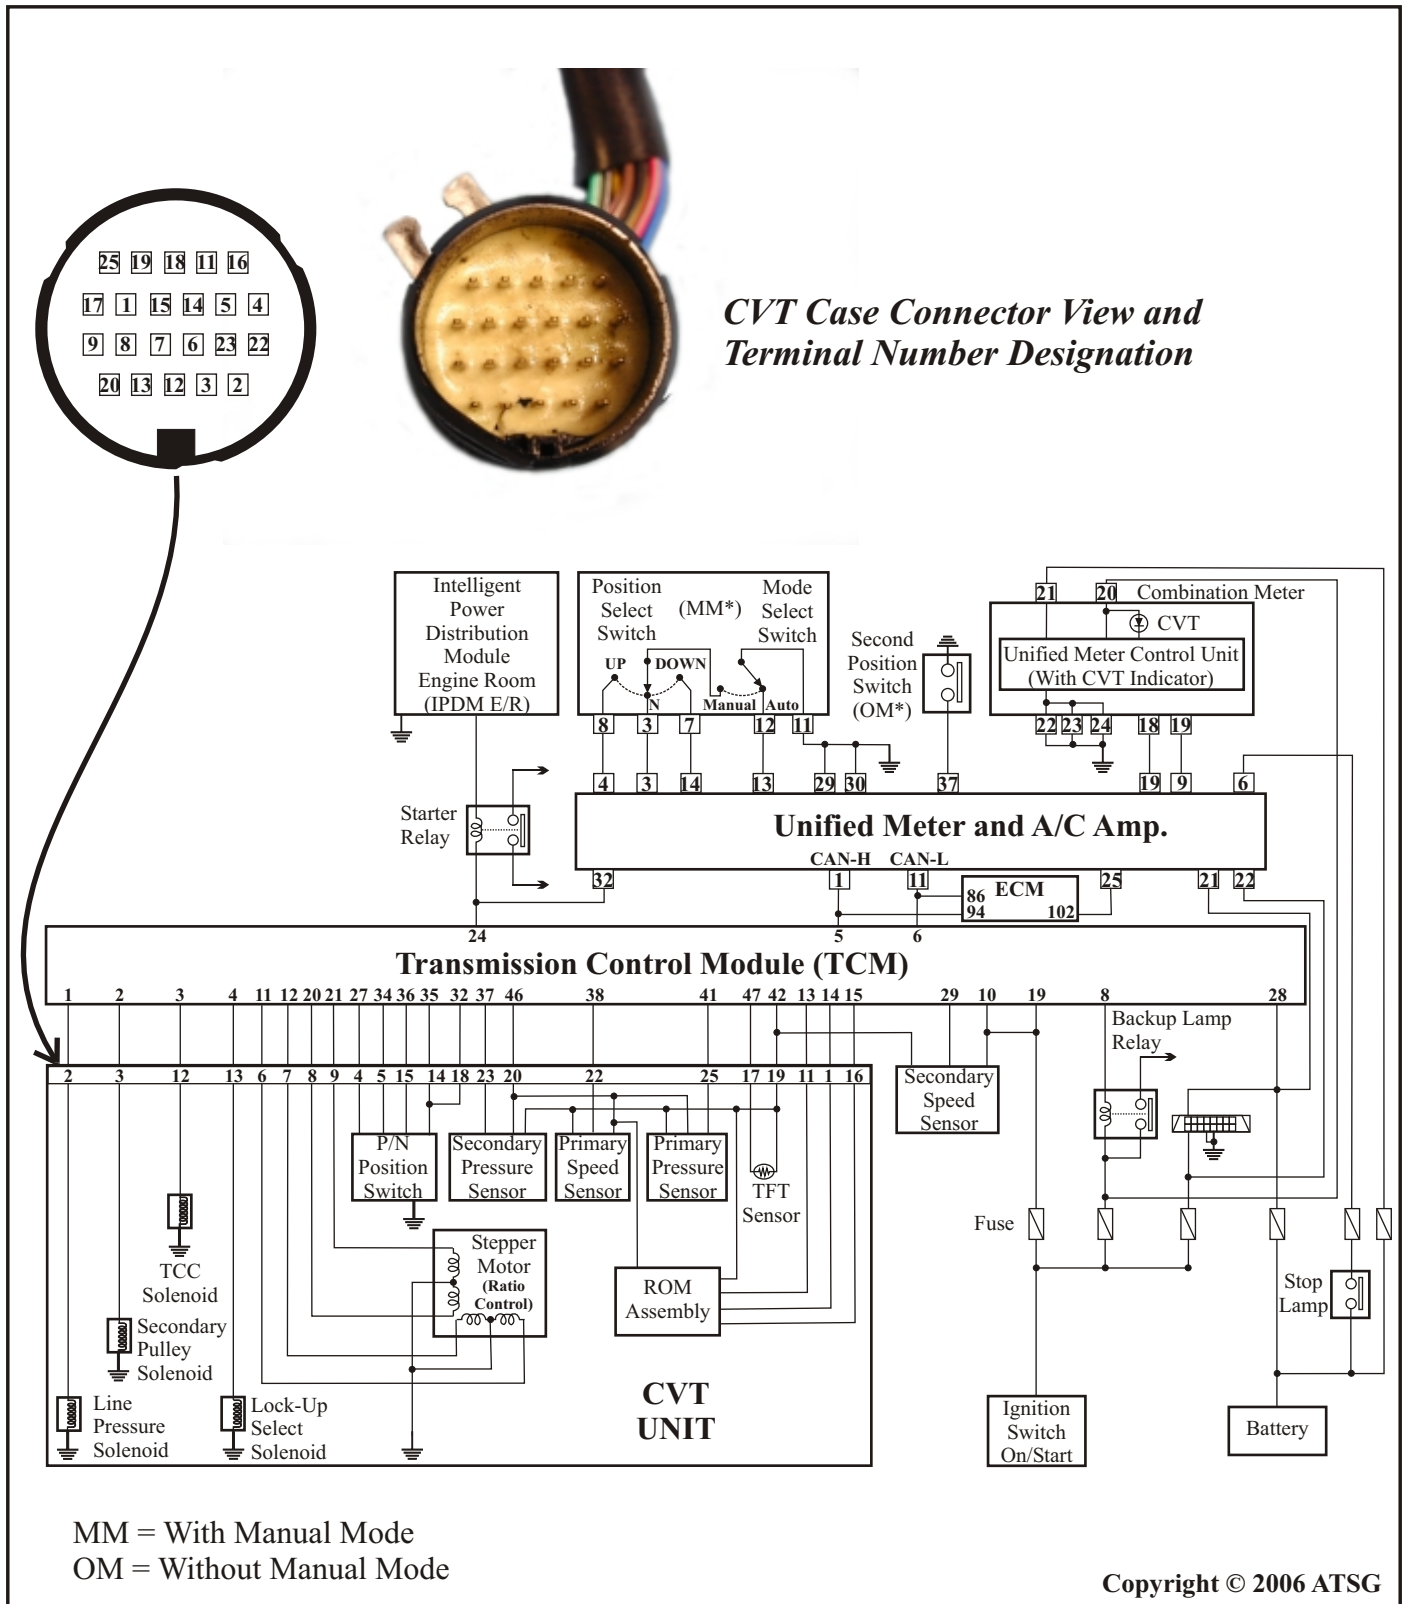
25 19 18 11 16
17 1 15 14 5 4
9 8 7 6 23 22
20 13 12 3 2

CVT Case Connector View and Terminal Number Designation

Intelligent Power Distribution Module Engine Room (IPDM E/R)

Position Select Switch (MM*) Mode Select Switch

UP DOWN N Manual Auto

8 3 7 12 11

Second Position Switch (OM*)

21 20 Combination Meter
CVT
Unified Meter Control Unit (With CVT Indicator)
22 23 24 18 19

Starter Relay

4 3 14 13 29 30 37 19 9 6

Unified Meter and A/C Amp.

CAN-H CAN-L
32 1 11 25 21 22
86 94 ECM 102

24 5 6

Transmission Control Module (TCM)

1 2 3 4 11 12 20 21 27 34 36 35 32 37 46 38 41 47 42 13 14 15 29 10 19 8 28

Backup Lamp Relay

2 3 12 13 6 7 8 9 4 5 15 14 18 23 20 22 25 17 19 11 1 16

Secondary Speed Sensor

P/N Position Switch
Secondary Pressure Sensor
Primary Speed Sensor
Primary Pressure Sensor
TFT Sensor

TCC Solenoid
Secondary Pulley Solenoid
Line Pressure Solenoid
Lock-Up Select Solenoid

Stepper Motor (Ratio Control)

ROM Assembly

CVT UNIT

Fuse

Stop Lamp

Ignition Switch On/Start

Battery

MM = With Manual Mode
OM = Without Manual Mode

Copyright © 2006 ATSG